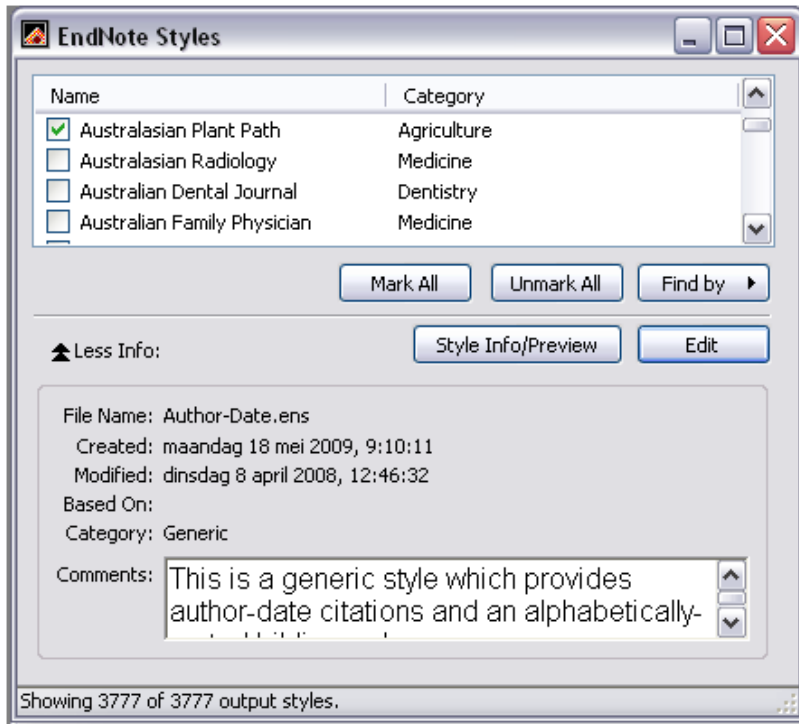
EndNote Styles

| Name | Category |
|---|---|
| Australasian Plant Path | Agriculture |
| Australasian Radiology | Medicine |
| Australian Dental Journal | Dentistry |
| Australian Family Physician | Medicine |

Mark All Unmark All Find by

Less Info: Style Info/Preview Edit

File Name: Author-Date.ens
Created: maandag 18 mei 2009, 9:10:11
Modified: dinsdag 8 april 2008, 12:46:32
Based On:
Category: Generic
Comments: This is a generic style which provides author-date citations and an alphabetically- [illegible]

Showing 3777 of 3777 output styles.